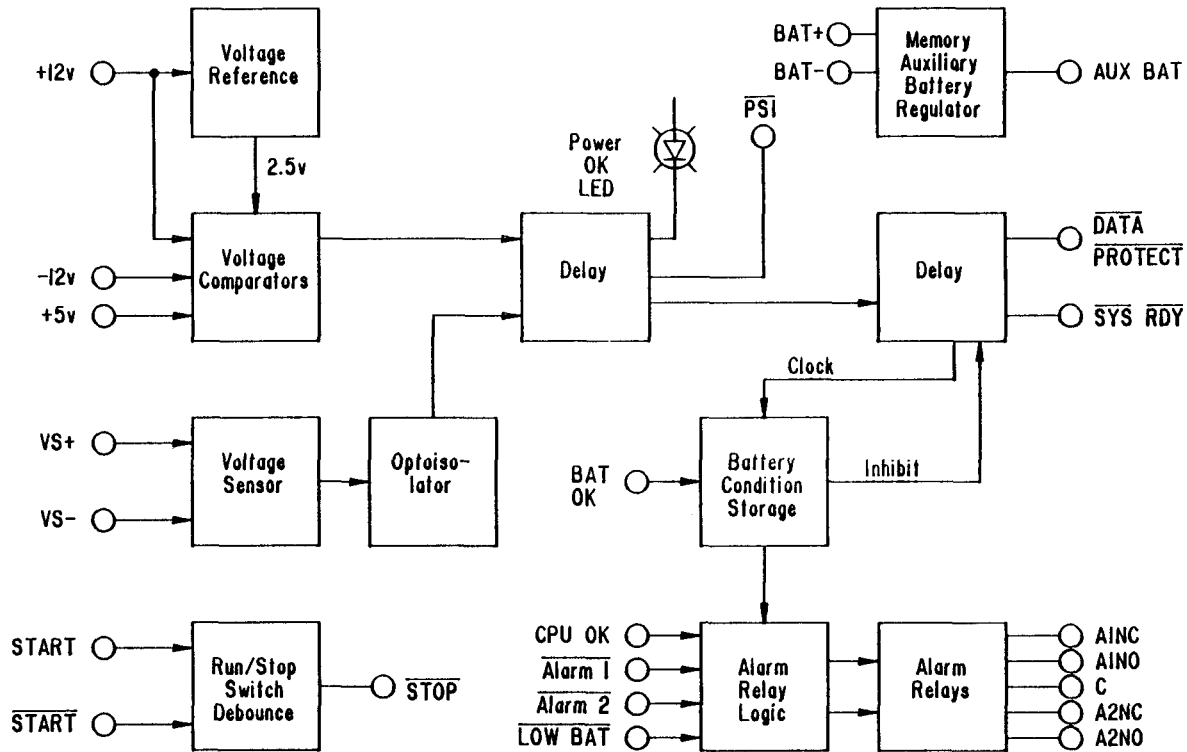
+12v

Voltage Reference

2.5v

Voltage Comparators

-12v

+5v

VS+

VS-

Voltage Sensor

Optoisolator

START

$\overline{START}$

Run/Stop Switch Debounce

$\overline{STOP}$

Power OK LED

Delay

$\overline{PSI}$

BAT+

BAT-

Memory Auxiliary Battery Regulator

AUX BAT

Delay

$\overline{DATA}$ $\overline{PROTECT}$

$\overline{SYS}$ $\overline{RDY}$

Clock

BAT OK

Battery Condition Storage

Inhibit

CPU OK

$\overline{Alarm\ 1}$

$\overline{Alarm\ 2}$

$\overline{LOW\ BAT}$

Alarm Relay Logic

Alarm Relays

A1NC

A1NO

C

A2NC

A2NO